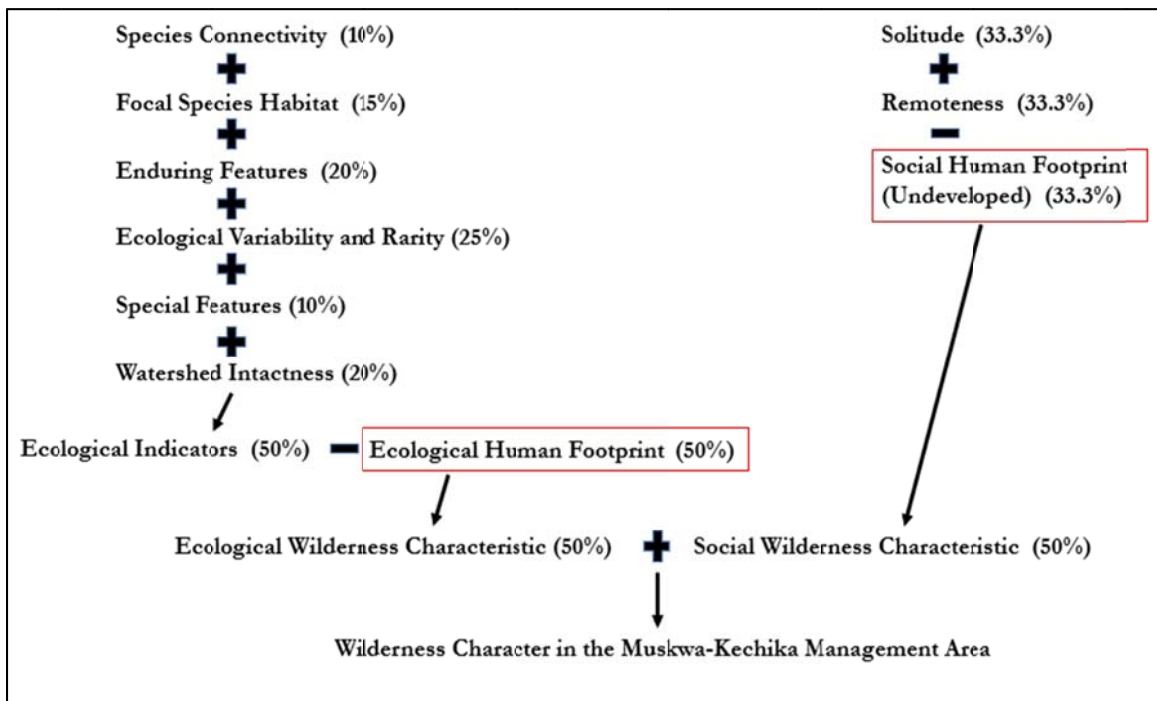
Species Connectivity (10%)

Focal Species Habitat (15%)

Enduring Features (20%)

Ecological Variability and Rarity (25%)

Special Features (10%)

Watershed Intactness (20%)

Solitude (33.3%)

Remoteness (33.3%)

Social Human Footprint (Undeveloped) (33.3%)

Ecological Indicators (50%)

Ecological Human Footprint (50%)

Ecological Wilderness Characteristic (50%)

Social Wilderness Characteristic (50%)

Wilderness Character in the Muskwa-Kechika Management Area